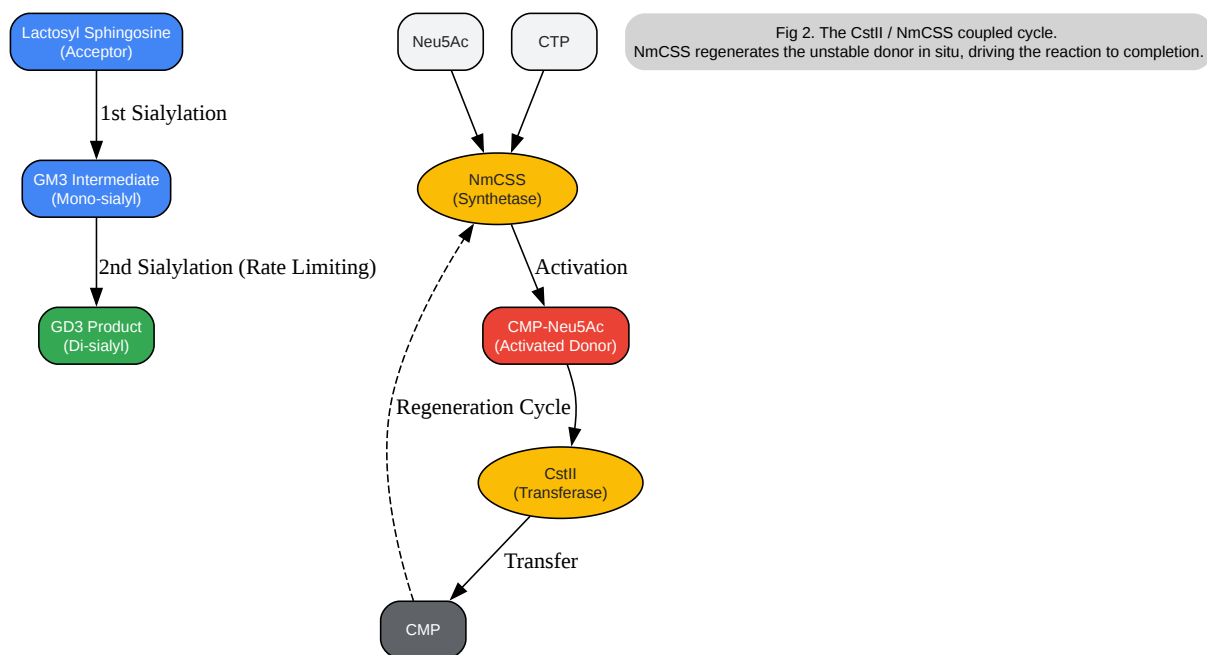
Lactosyl Sphingosine
(Acceptor)

1st Sialylation

GM3 Intermediate
(Mono-sialyl)

2nd Sialylation (Rate Limiting)

GD3 Product
(Di-sialyl)

Neu5Ac

CTP

Fig 2. The CstII / NmCSS coupled cycle.
NmCSS regenerates the unstable donor in situ, driving the reaction to completion.

NmCSS
(Synthetase)

Activation

CMP-Neu5Ac
(Activated Donor)

Regeneration Cycle

CstII
(Transferase)

Transfer

CMP